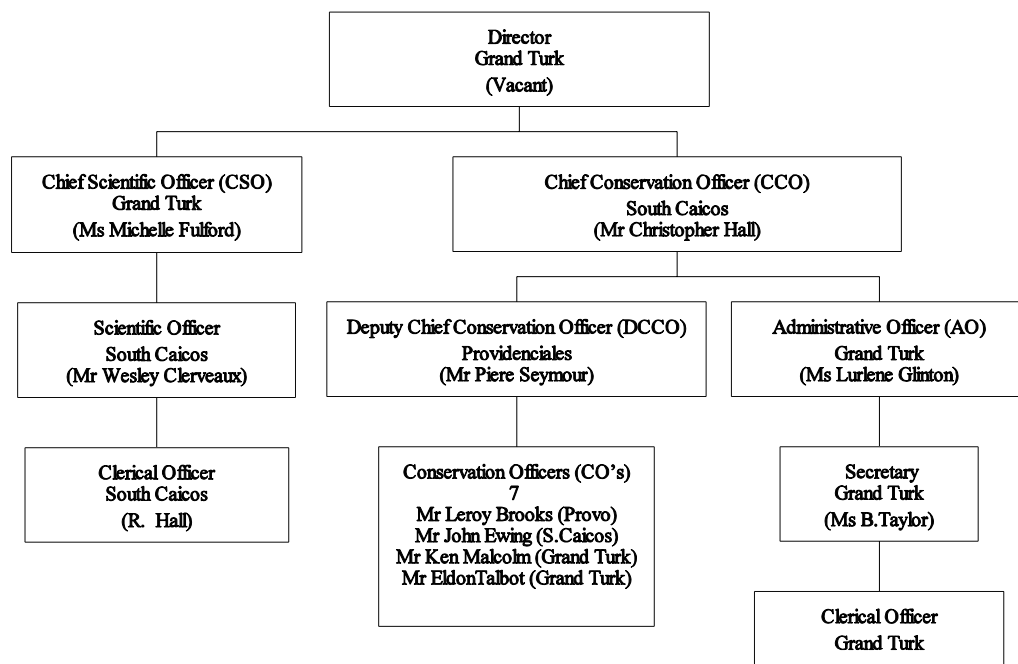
Director
Grand Turk
(Vacant)

Chief Scientific Officer (CSO)
Grand Turk
(Ms Michelle Fulford)

Chief Conservation Officer (CCO)
South Caicos
(Mr Christopher Hall)

Scientific Officer
South Caicos
(Mr Wesley Clerveaux)

Deputy Chief Conservation Officer (DCCO)
Providenciales
(Mr Piere Seymour)

Administrative Officer (AO)
Grand Turk
(Ms Lurlene Glinton)

Clerical Officer
South Caicos
(R. Hall)

Conservation Officers (CO's)
7
Mr Leroy Brooks (Provo)
Mr John Ewing (S.Caicos)
Mr Ken Malcolm (Grand Turk)
Mr EldonTalbot (Grand Turk)

Secretary
Grand Turk
(Ms B.Taylor)

Clerical Officer
Grand Turk